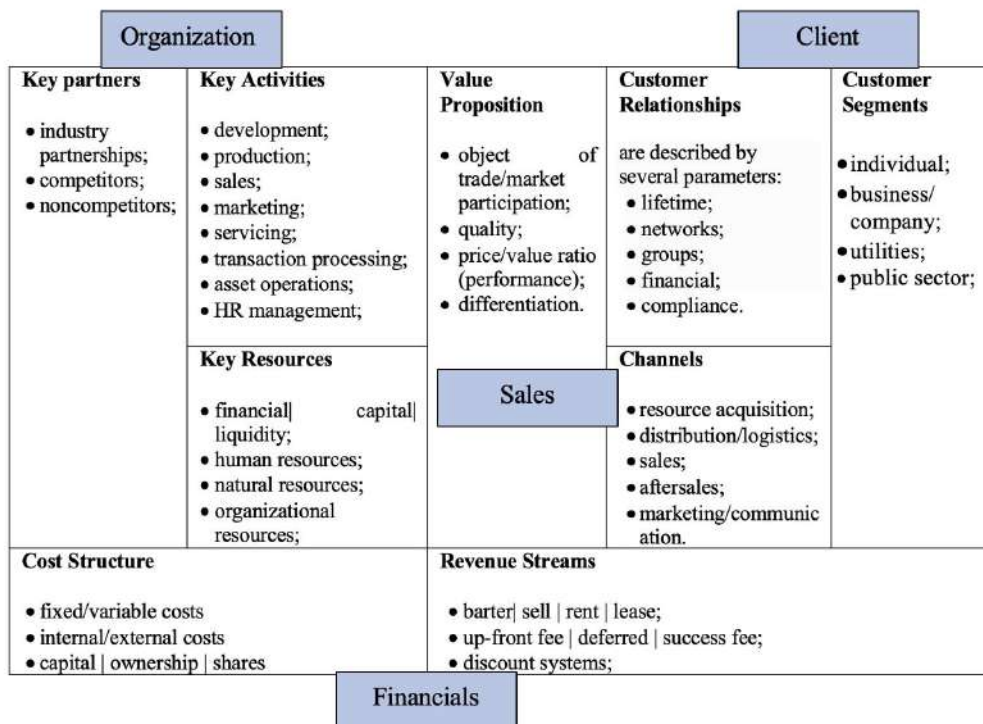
Organization

Client

Key partners

• industry partnerships;
• competitors;
• noncompetitors;

Key Activities

• development;
• production;
• sales;
• marketing;
• servicing;
• transaction processing;
• asset operations;
• HR management;

Key Resources

• financial| capital| liquidity;
• human resources;
• natural resources;
• organizational resources;

Value Proposition

• object of trade/market participation;
• quality;
• price/value ratio (performance);
• differentiation.

Sales

Customer Relationships

are described by several parameters:
• lifetime;
• networks;
• groups;
• financial;
• compliance.

Channels

• resource acquisition;
• distribution/logistics;
• sales;
• aftersales;
• marketing/communication.

Customer Segments

• individual;
• business/ company;
• utilities;
• public sector;

Cost Structure

• fixed/variable costs
• internal/external costs
• capital | ownership | shares

Revenue Streams

• barter| sell | rent | lease;
• up-front fee | deferred | success fee;
• discount systems;

Financials